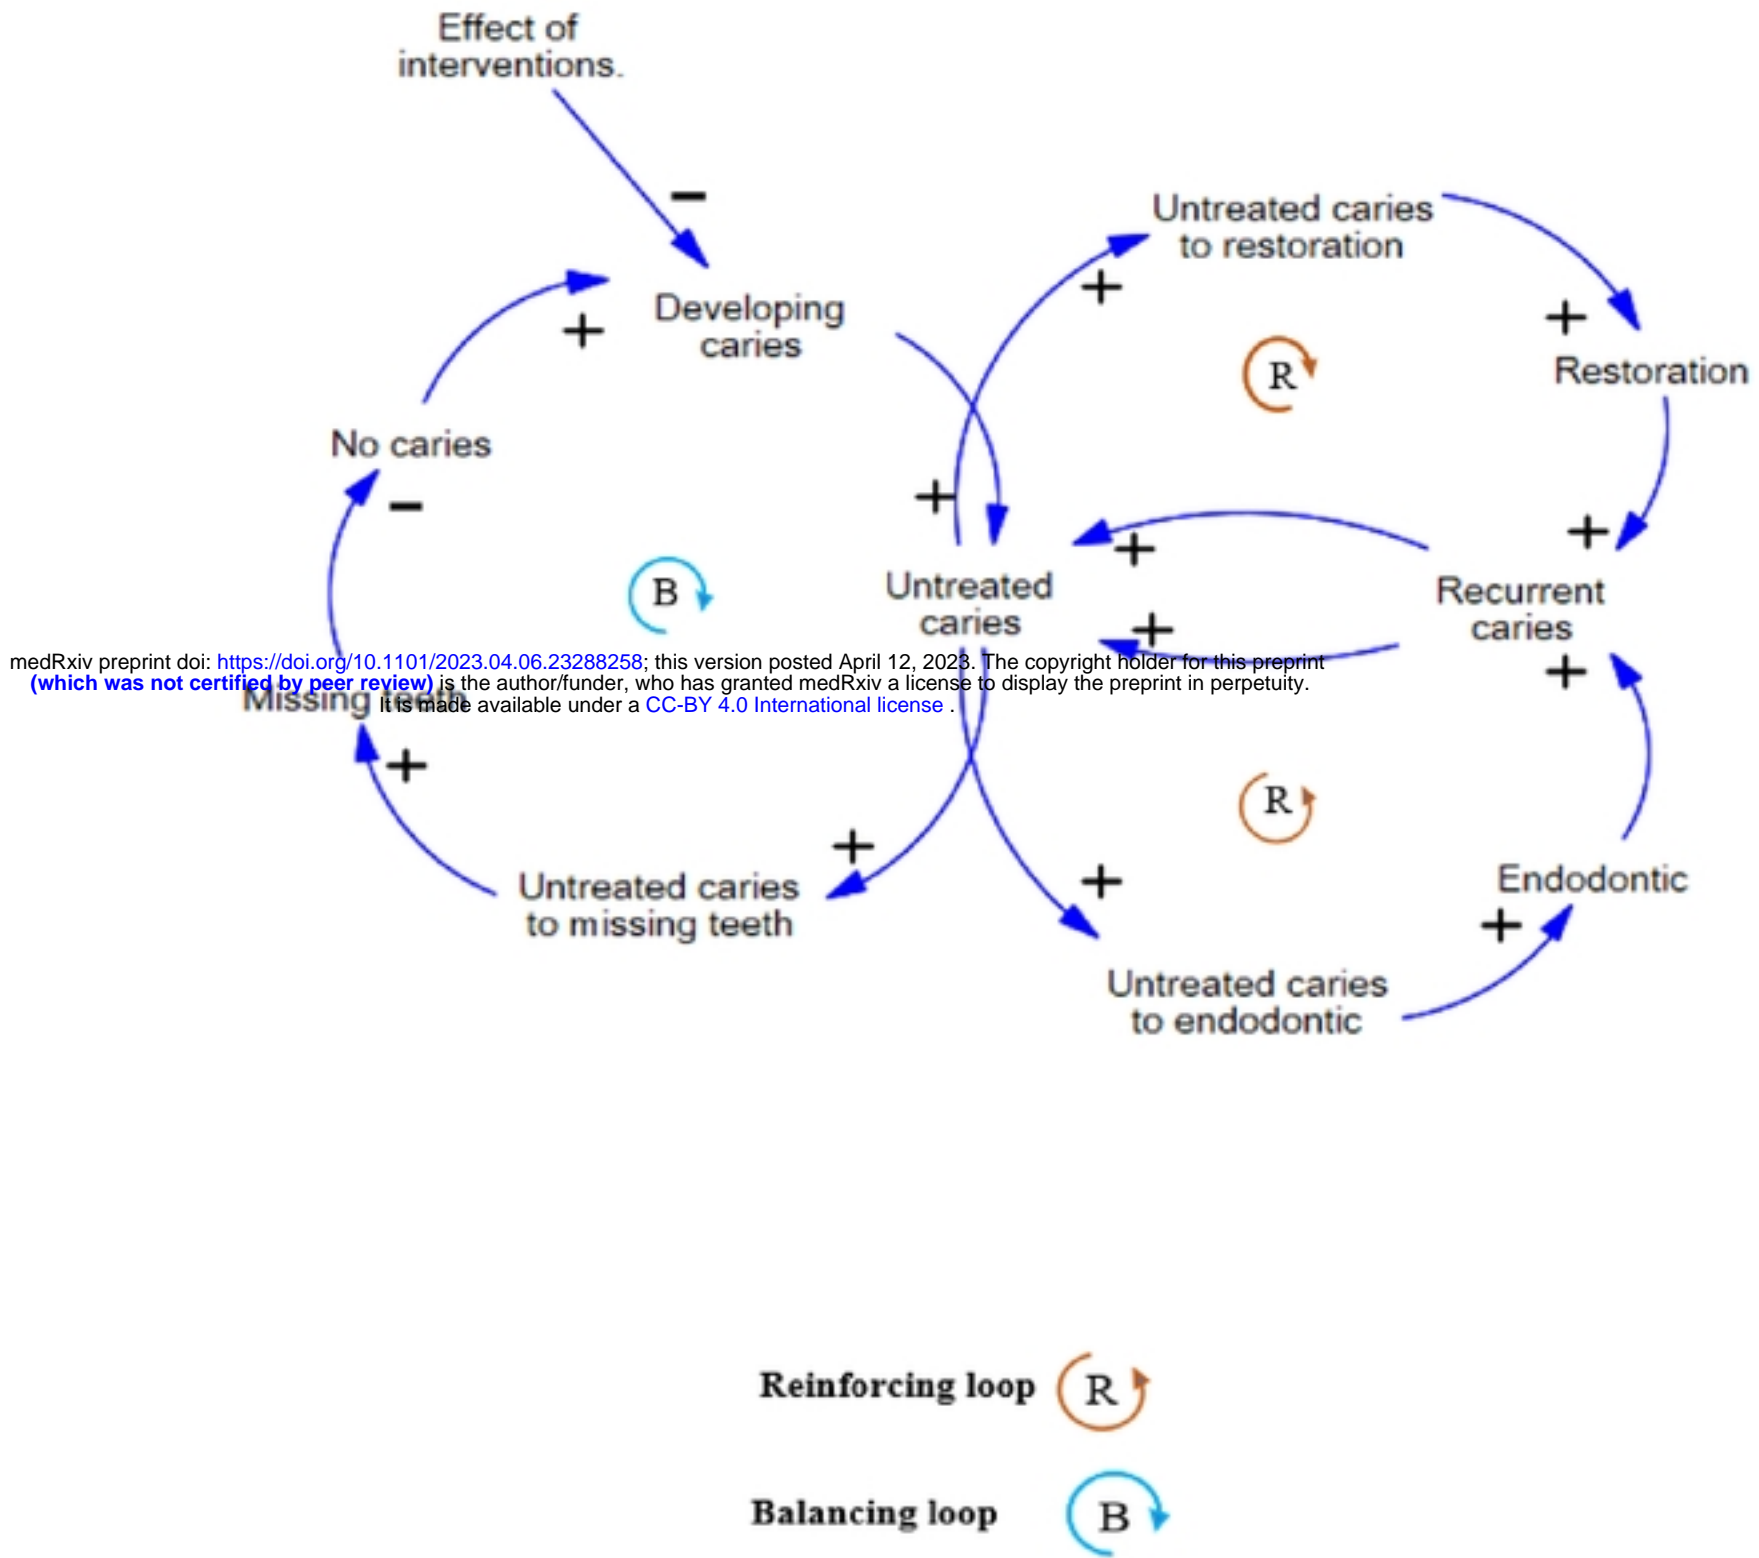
Effect of interventions.

−

Untreated caries to restoration

+

+

Developing caries

R

Restoration

+

No caries

−

+

+

+

B

Untreated caries

Recurrent caries

+

medRxiv preprint doi: https://doi.org/10.1101/2023.04.06.23288258; this version posted April 12, 2023. The copyright holder for this preprint (which was not certified by peer review) is the author/funder, who has granted medRxiv a license to display the preprint in perpetuity. It is made available under a CC-BY 4.0 International license .

Missing teeth

+

+

R

+

+

Untreated caries to missing teeth

Endodontic

+

Untreated caries to endodontic

Reinforcing loop R

Balancing loop B